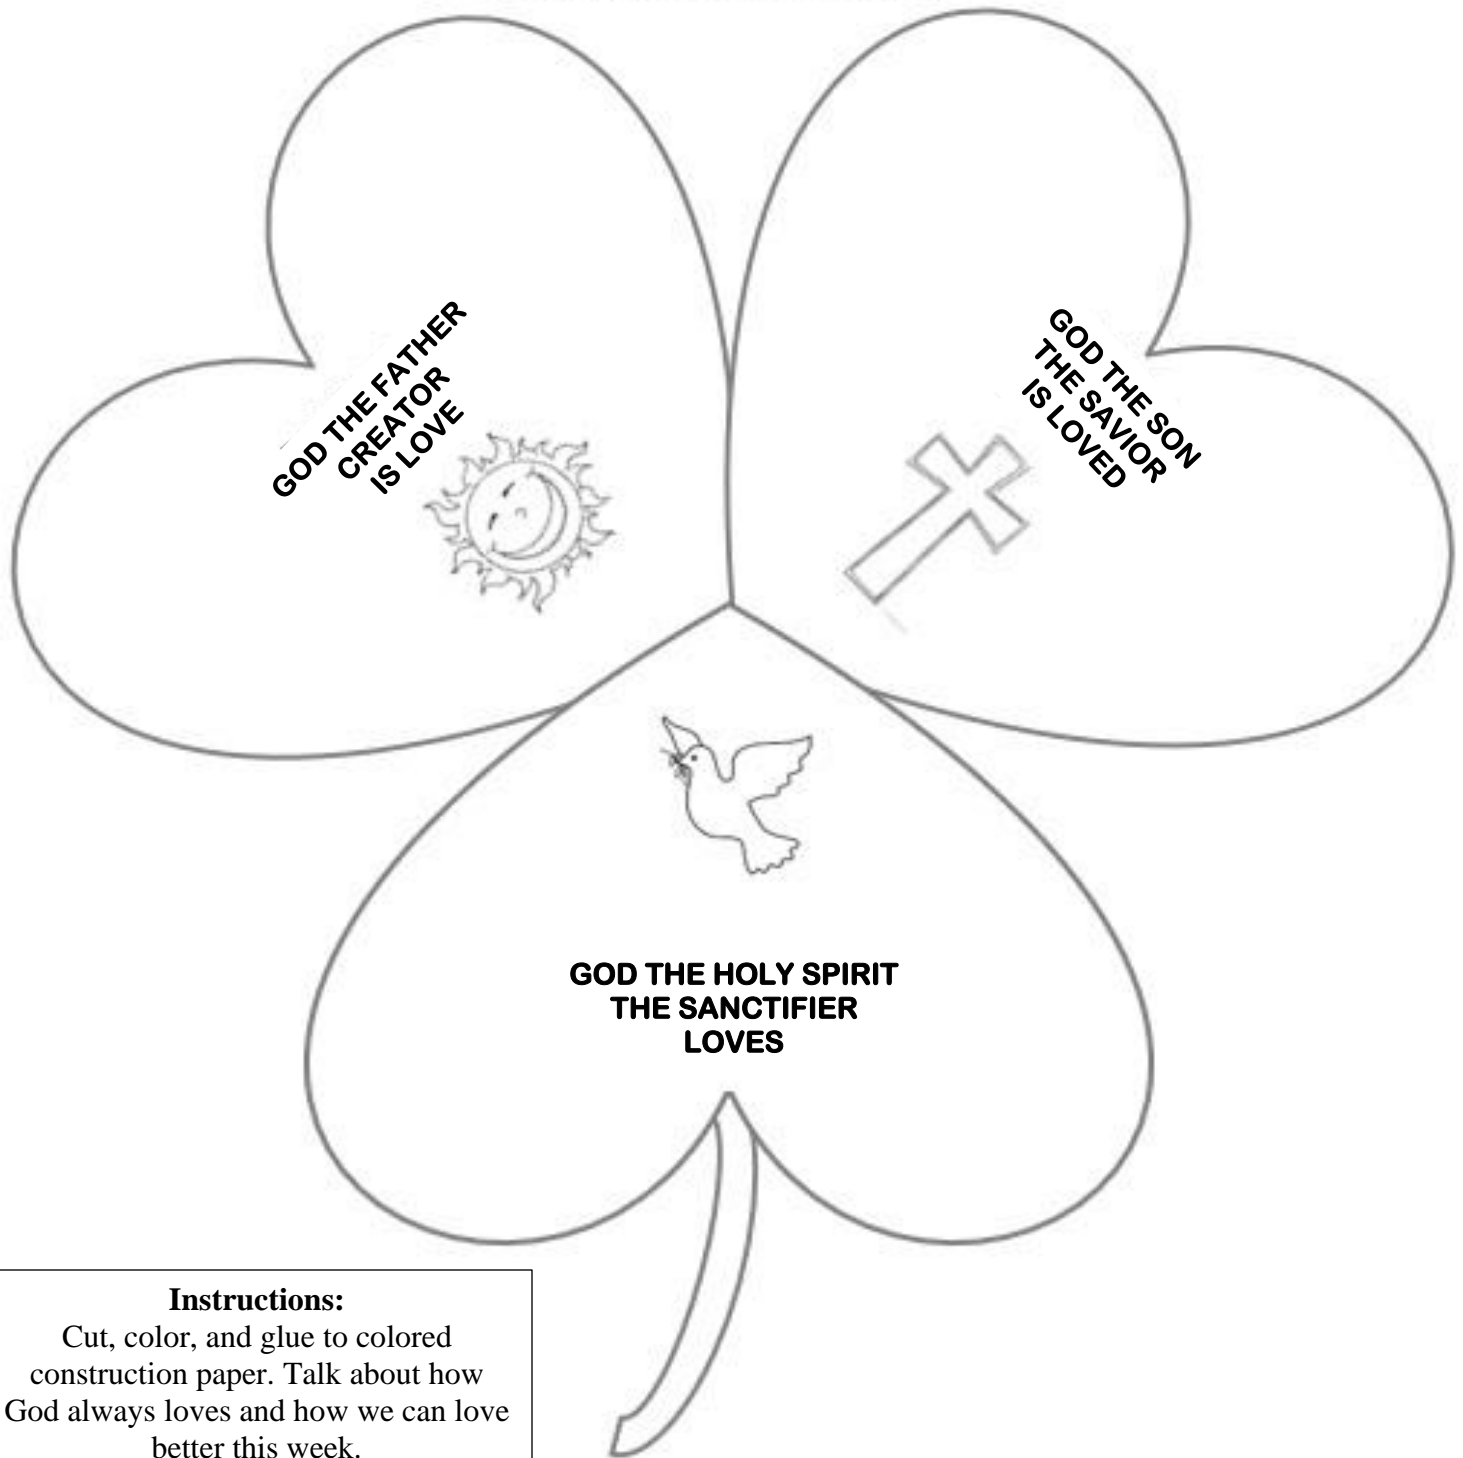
GOD THE FATHER
CREATOR
IS LOVE

GOD THE SON
THE SAVIOR
IS LOVED

GOD THE HOLY SPIRIT
THE SANCTIFIER
LOVES

Instructions:
Cut, color, and glue to colored construction paper. Talk about how God always loves and how we can love better this week.